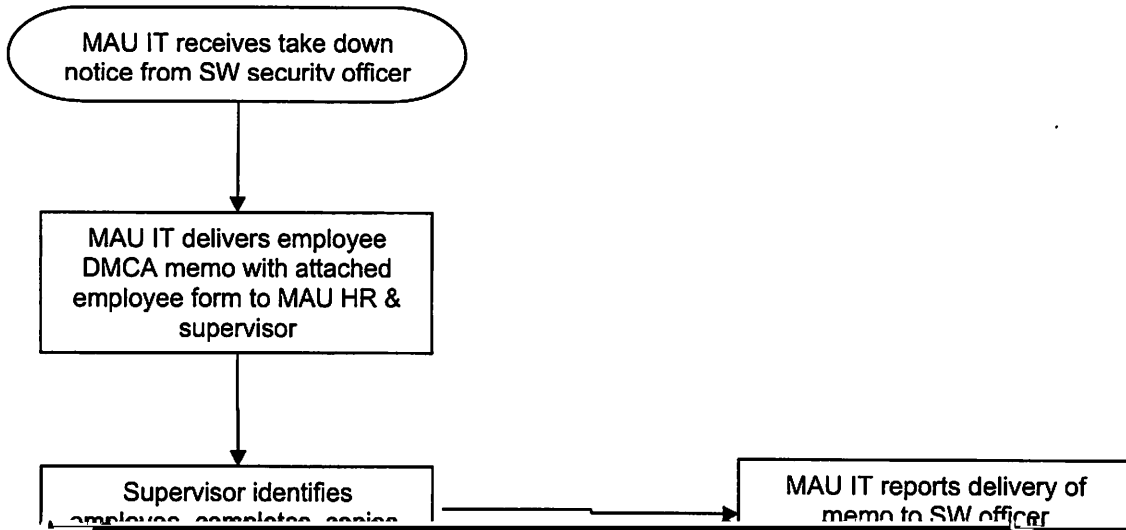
MAU IT receives take down notice from SW security officer

MAU IT delivers employee DMCA memo with attached employee form to MAU HR & supervisor

Supervisor identifies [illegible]

MAU IT reports delivery of memo to SW officer